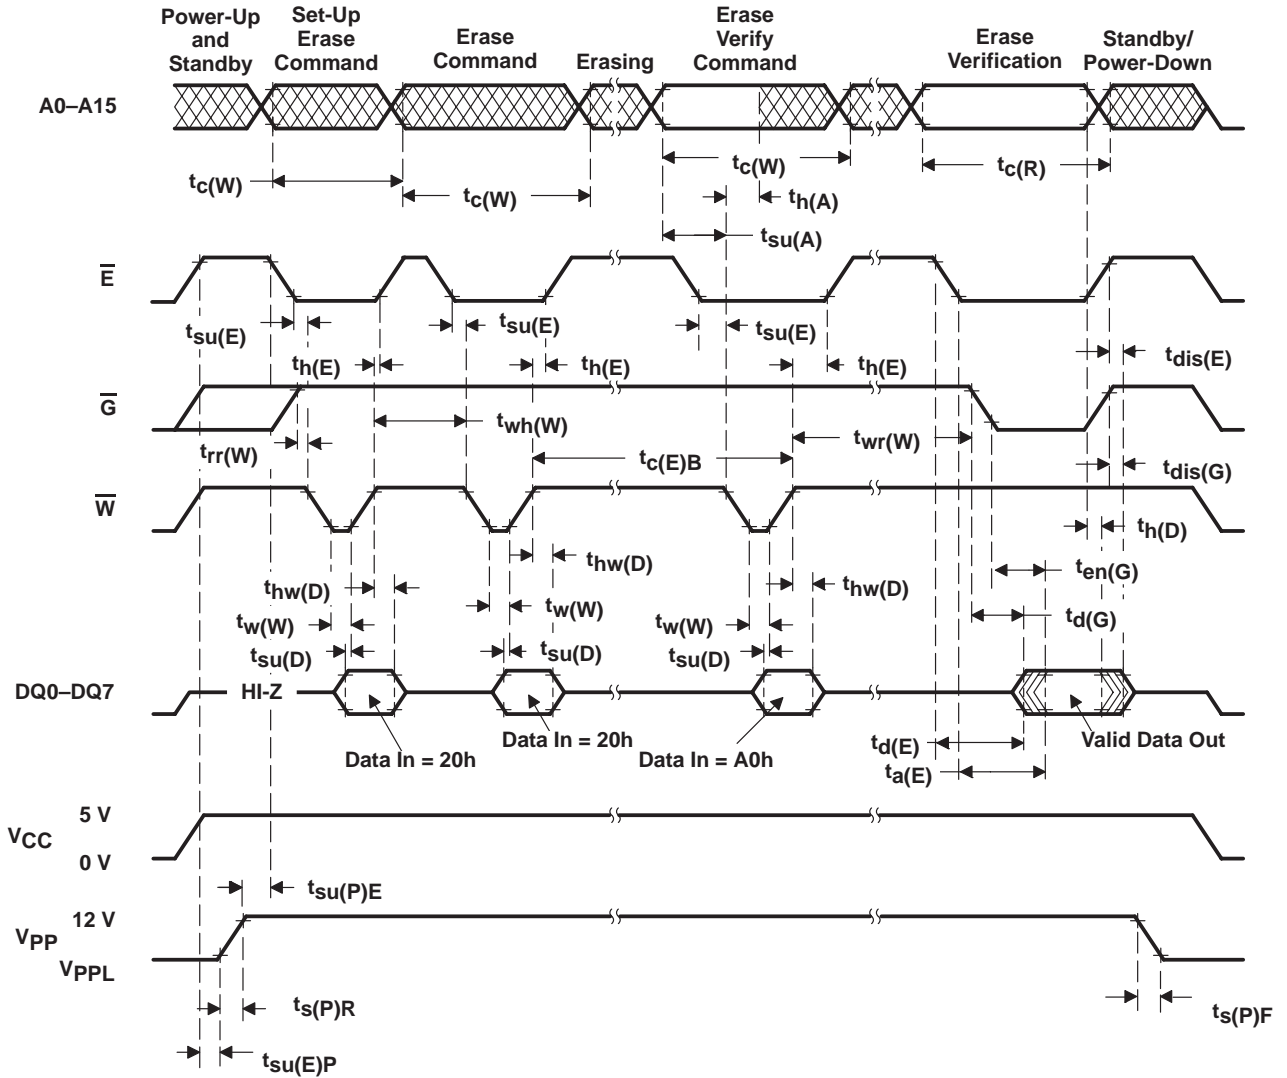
Power-Up and Standby

Set-Up Erase Command

Erase Command

Erasing

Erase Verify Command

Erase Verification

Standby/ Power-Down

A0–A15

$t_{c(W)}$

$t_{c(W)}$

$t_{c(W)}$

$t_{h(A)}$

$t_{su(A)}$

$t_{c(R)}$

$\overline{E}$

$t_{su(E)}$

$t_{su(E)}$

$t_{su(E)}$

$t_{h(E)}$

$t_{h(E)}$

$t_{h(E)}$

$t_{dis(E)}$

$\overline{G}$

$t_{rr(W)}$

$t_{wh(W)}$

$t_{c(E)B}$

$t_{wr(W)}$

$t_{dis(G)}$

$\overline{W}$

$t_{h(D)}$

$t_{hw(D)}$

$t_{hw(D)}$

$t_{hw(D)}$

$t_{en(G)}$

$t_{w(W)}$

$t_{w(W)}$

$t_{w(W)}$

$t_{d(G)}$

$t_{su(D)}$

$t_{su(D)}$

$t_{su(D)}$

DQ0–DQ7

HI-Z

Data In = 20h

Data In = 20h

Data In = A0h

$t_{d(E)}$

$t_{a(E)}$

Valid Data Out

$V_{CC}$

5 V

0 V

$t_{su(P)E}$

$V_{PP}$

12 V

$V_{PPL}$

$t_{s(P)R}$

$t_{s(P)F}$

$t_{su(E)P}$